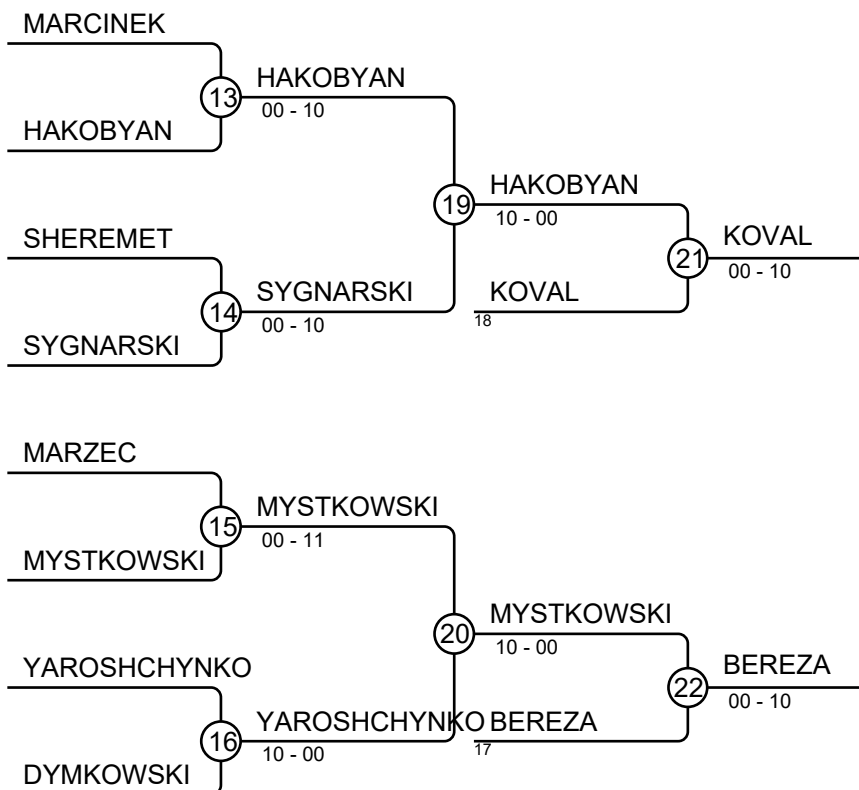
MARCINEK

13

HAKOBYAN
00 - 10

HAKOBYAN

19

HAKOBYAN
10 - 00

SHEREMET

14

SYGNARSKI
00 - 10

SYGNARSKI

KOVAL
18

21

KOVAL
00 - 10

MARZEC

15

MYSTKOWSKI
00 - 11

MYSTKOWSKI

20

MYSTKOWSKI
10 - 00

YAROSHCHYNKO

16

YAROSHCHYNKO
10 - 00

DYMKOWSKI

BEREZA
17

22

BEREZA
00 - 10